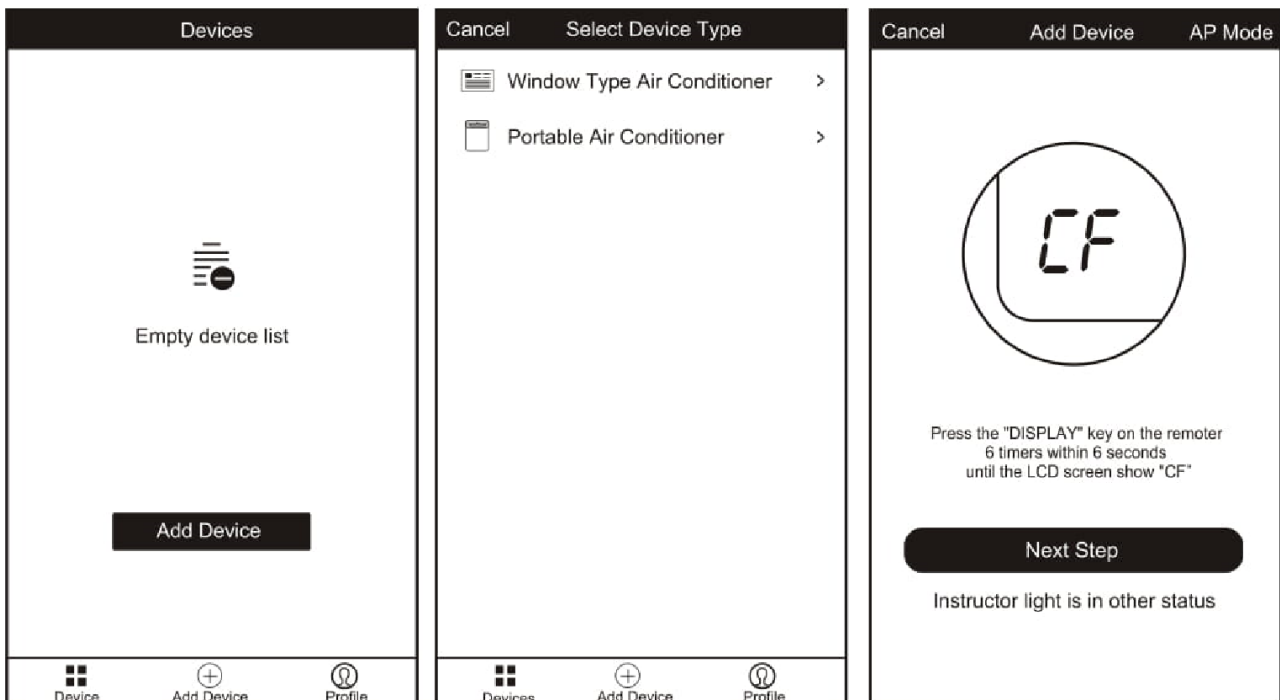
Devices

Empty device list

Add Device

Device Add Device Profile

Cancel Select Device Type

Window Type Air Conditioner >

Portable Air Conditioner >

Devices Add Device Profile

Cancel Add Device AP Mode

CF

Press the "DISPLAY" key on the remoter 6 timers within 6 seconds until the LCD screen show "CF"

Next Step

Instructor light is in other status